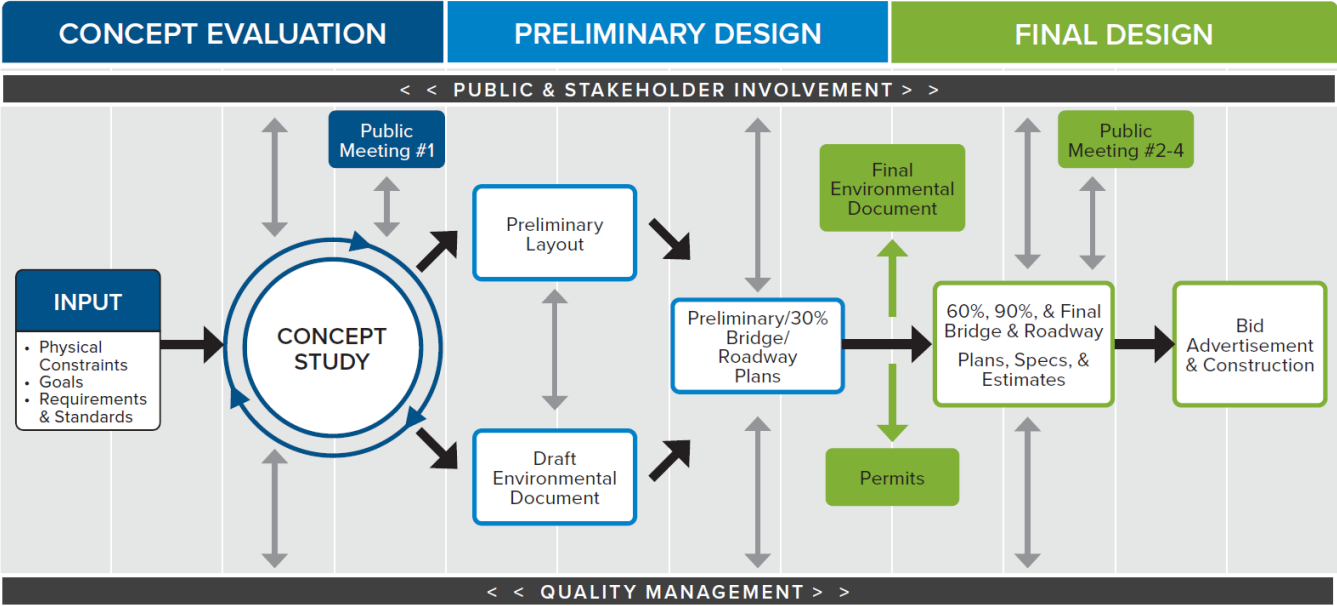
CONCEPT EVALUATION
PRELIMINARY DESIGN
FINAL DESIGN

< < PUBLIC & STAKEHOLDER INVOLVEMENT > >

Public Meeting #1

INPUT
- Physical Constraints
- Goals
- Requirements & Standards

CONCEPT STUDY

Preliminary Layout

Draft Environmental Document

Preliminary/30% Bridge/ Roadway Plans

Final Environmental Document

Permits

Public Meeting #2-4

60%, 90%, & Final Bridge & Roadway
Plans, Specs, & Estimates

Bid Advertisement & Construction

< < QUALITY MANAGEMENT > >